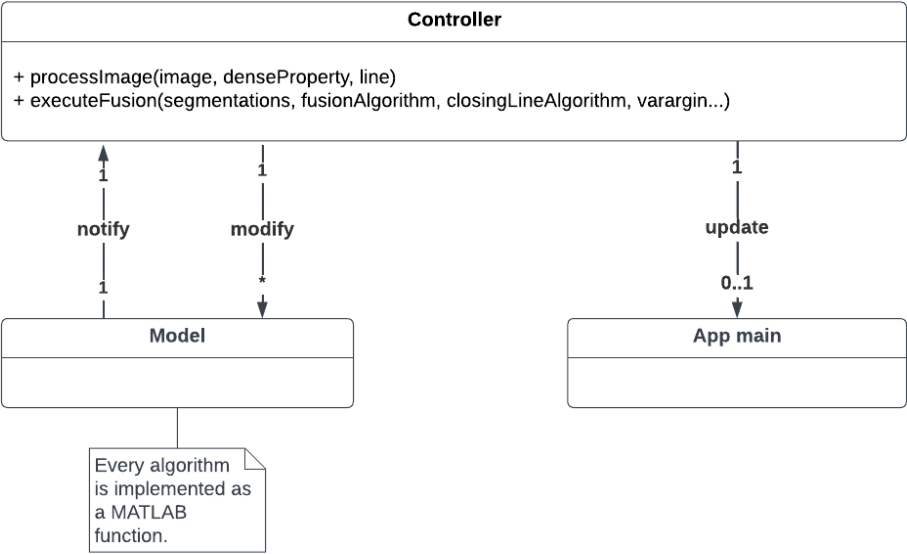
Controller

+ processImage(image, denseProperty, line)
+ executeFusion(segmentations, fusionAlgorithm, closingLineAlgorithm, varargin...)

1
notify
1

1
modify
*

1
update
0..1

Model

App main

Every algorithm is implemented as a MATLAB function.